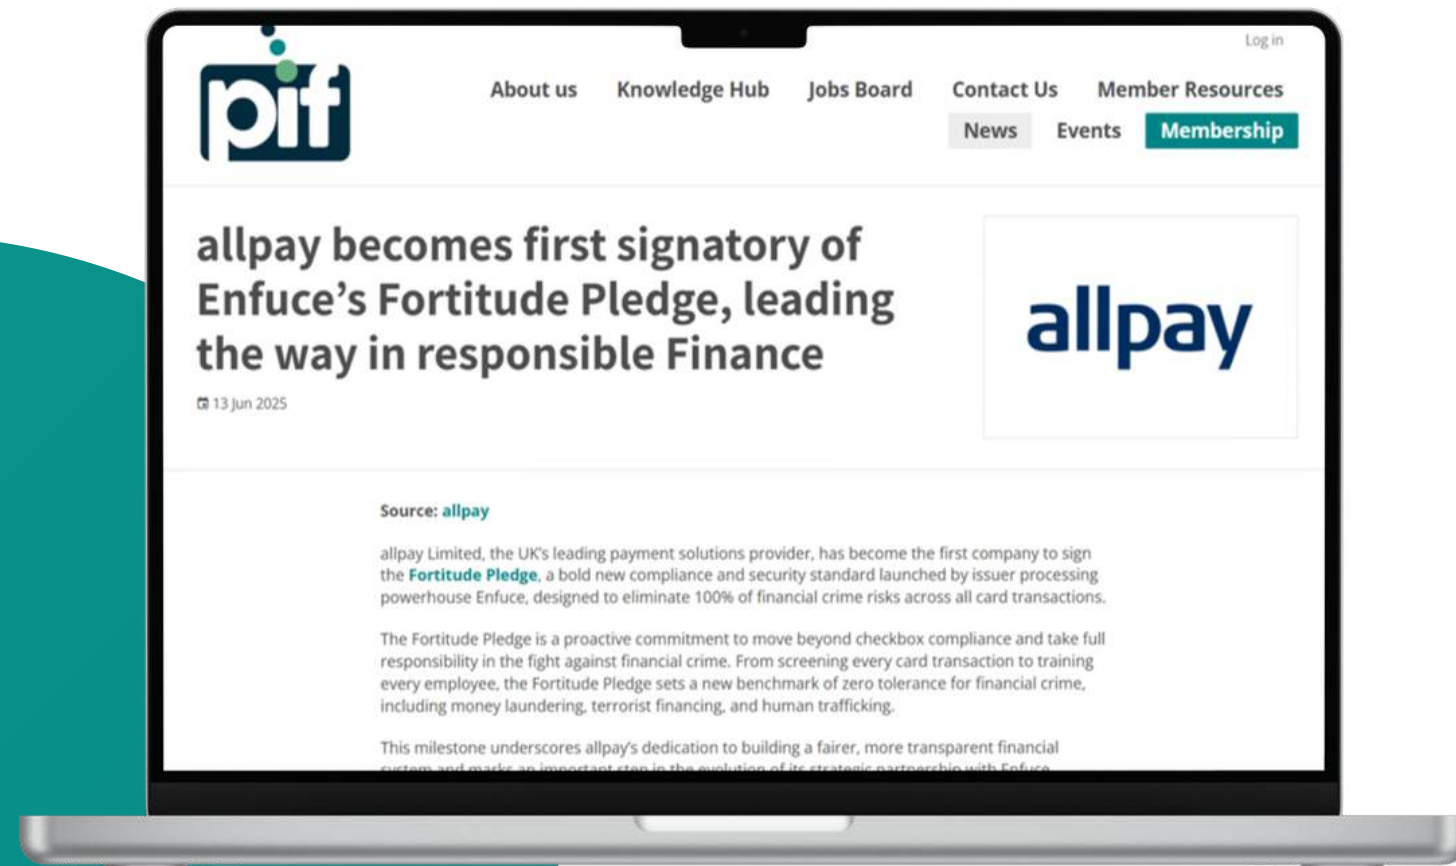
pif

Log in

About us Knowledge Hub Jobs Board Contact Us Member Resources

News Events Membership

allpay becomes first signatory of Enfuce's Fortitude Pledge, leading the way in responsible Finance

13 Jun 2025

allpay

Source: allpay

allpay Limited, the UK's leading payment solutions provider, has become the first company to sign the Fortitude Pledge, a bold new compliance and security standard launched by issuer processing powerhouse Enfuce, designed to eliminate 100% of financial crime risks across all card transactions.

The Fortitude Pledge is a proactive commitment to move beyond checkbox compliance and take full responsibility in the fight against financial crime. From screening every card transaction to training every employee, the Fortitude Pledge sets a new benchmark of zero tolerance for financial crime, including money laundering, terrorist financing, and human trafficking.

This milestone underscores allpay's dedication to building a fairer, more transparent financial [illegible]